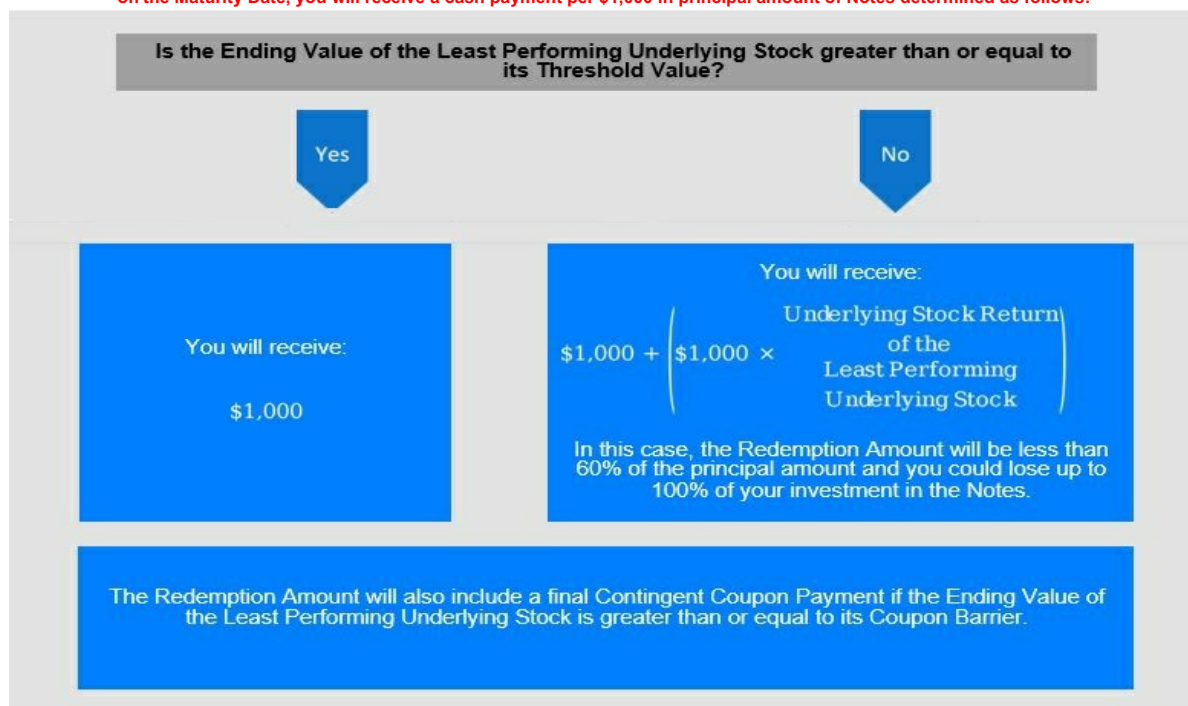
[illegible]

Is the Ending Value of the Least Performing Underlying Stock greater than or equal to its Threshold Value?

Yes

No

You will receive:

$1,000

You will receive:

$\$1,000 + \left(\$1,000 \times \begin{array}{c}\text{Underlying Stock Return} \\ \text{of the} \\ \text{Least Performing} \\ \text{Underlying Stock}\end{array}\right)$

In this case, the Redemption Amount will be less than 60% of the principal amount and you could lose up to 100% of your investment in the Notes.

The Redemption Amount will also include a final Contingent Coupon Payment if the Ending Value of the Least Performing Underlying Stock is greater than or equal to its Coupon Barrier.